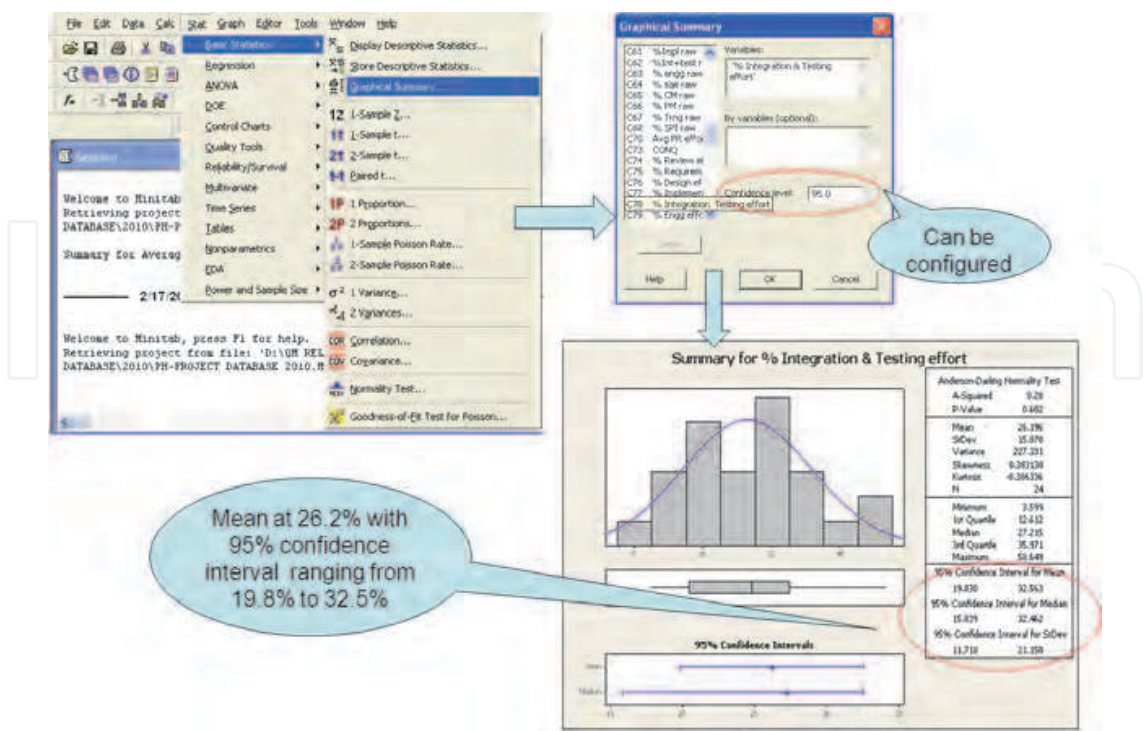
File Edit Data Calc Stat Graph Editor Tools Window Help

Basic Statistics
Regression
ANOVA
DOE
Control Charts
Quality Tools
Reliability/Survival
Multivariate
Time Series
Tables
Nonparametrics
EDA
Power and Sample Size

Display Descriptive Statistics...
Store Descriptive Statistics...
Graphical Summary...
1-Sample Z...
1-Sample t...
2-Sample t...
Paired t...
1 Proportion...
2 Proportions...
1-Sample Poisson Rate...
2-Sample Poisson Rate...
1 Variance...
2 Variances...
Correlation...
Covariance...
Normality Test...
Goodness-of-Fit Test for Poisson...

Session

Welcome to Minitab
Retrieving project
DATABASE\2010\PH-P

Summary for Averag

2/17/2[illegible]

Welcome to Minitab, press F1 for help.
Retrieving project from file: 'D:\QM REL
DATABASE\2010\PH-PROJECT DATABASE 2010.M

Graphical Summary

C61 % Inspl raw
C62 % Int+test r
C63 % engg raw
C64 % Sqa raw
C65 % CM raw
C66 % PM raw
C67 % Trng raw
C68 % SPI raw
C70 Avg PR effo
C71 CONQ
C74 % Review ef
C75 % Requirem
C76 % Design ef
C77 % Implement
C78 % Integration Testing effort
C79 % Engg effo

Variables:
'% Integration & Testing effort'

By variables (optional):

Confidence level: 95.0

Select
Help
OK
Cancel

Can be configured

Summary for % Integration & Testing effort

Anderson-Darling Normality Test
A-Squared 0.28
P-Value 0.602

Mean 26.196
StDev 15.070
Variance 227.101
Skewness 0.202128
Kurtosis -0.386156
N 24

Minimum 3.595
1st Quartile 12.612
Median 27.215
3rd Quartile 35.971
Maximum 53.649

95% Confidence Interval for Mean
19.830 32.563
95% Confidence Interval for Median
15.019 32.462
95% Confidence Interval for StDev
11.710 21.150

95% Confidence Intervals
Mean
Median

Mean at 26.2% with 95% confidence interval ranging from 19.8% to 32.5%